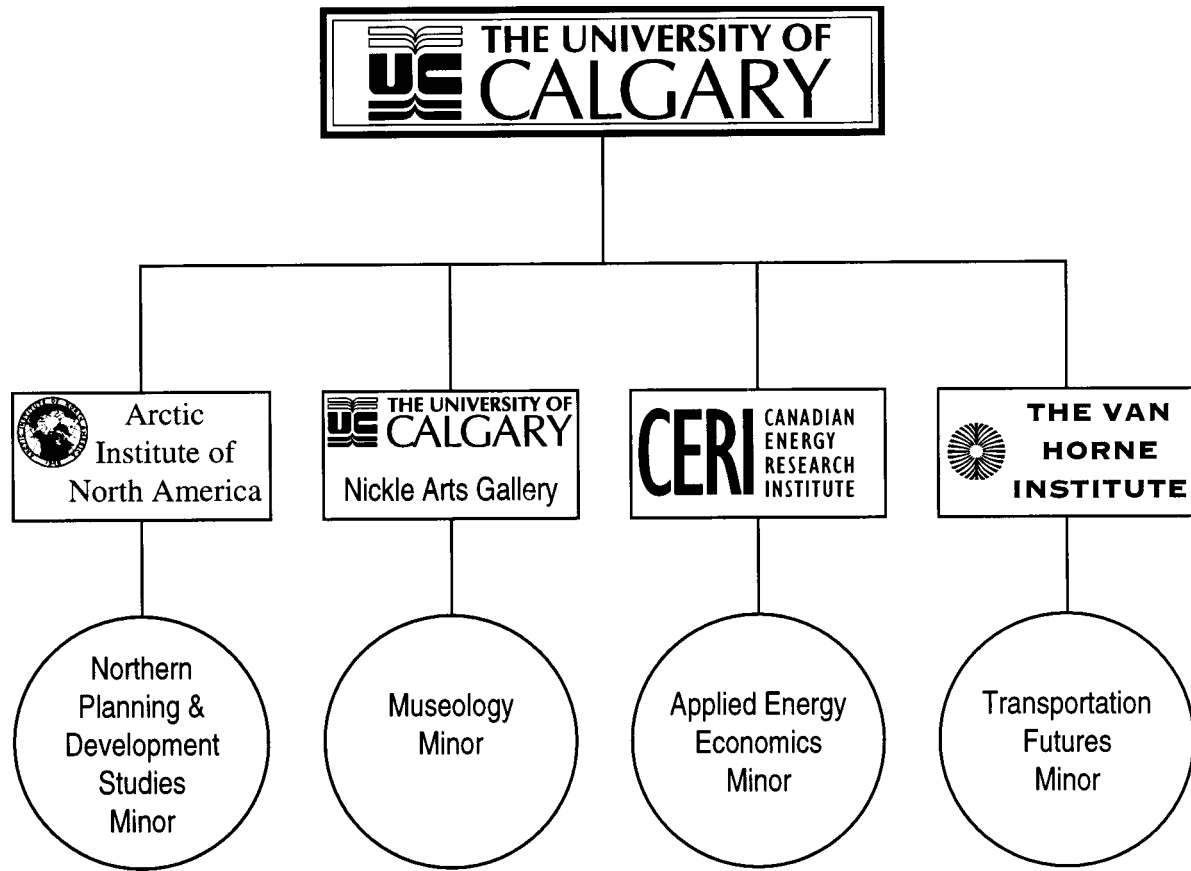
UC THE UNIVERSITY OF CALGARY

Arctic Institute of North America

UC THE UNIVERSITY OF CALGARY
Nickle Arts Gallery

CERI CANADIAN ENERGY RESEARCH INSTITUTE

THE VAN HORNE INSTITUTE

Northern Planning & Development Studies Minor

Museology Minor

Applied Energy Economics Minor

Transportation Futures Minor